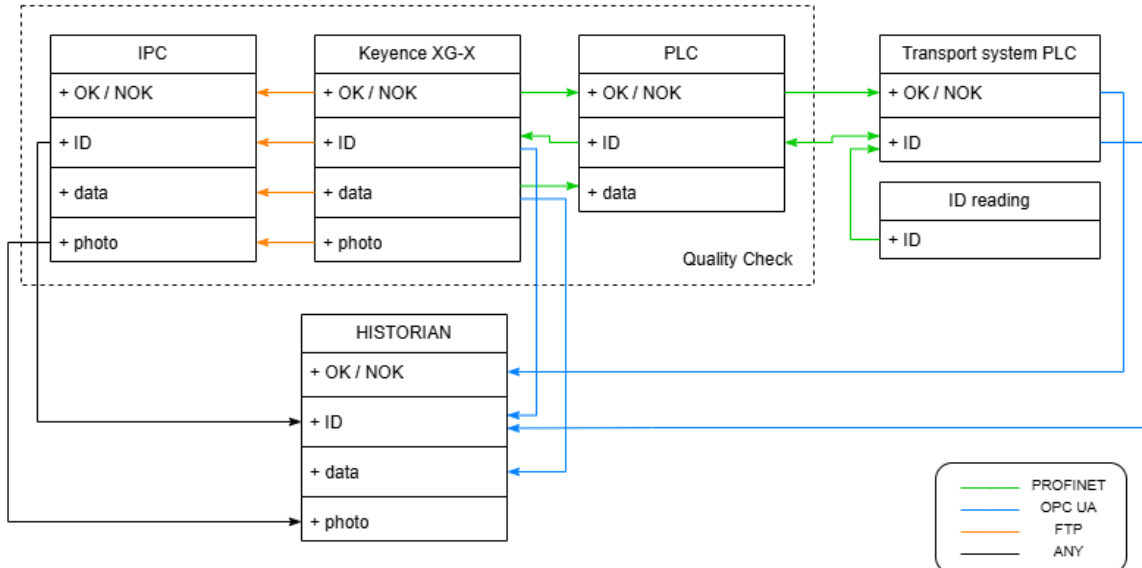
IPC
+ OK / NOK
+ ID
+ data
+ photo

Keyence XG-X
+ OK / NOK
+ ID
+ data
+ photo

PLC
+ OK / NOK
+ ID
+ data

Quality Check

Transport system PLC
+ OK / NOK
+ ID

ID reading
+ ID

HISTORIAN
+ OK / NOK
+ ID
+ data
+ photo

PROFINET
OPC UA
FTP
ANY